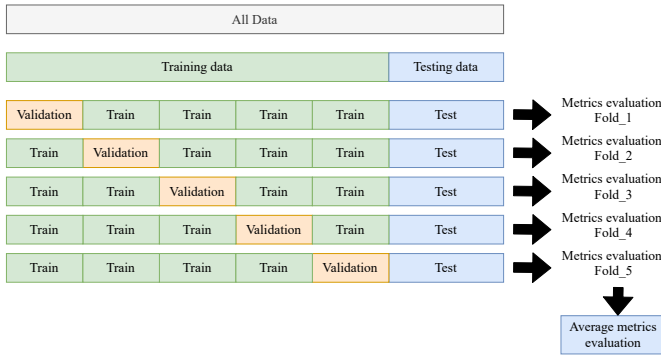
All Data

Training data

Testing data

| Validation | Train | Train | Train | Train | Test |
|---|---|---|---|---|---|
| Train | Validation | Train | Train | Train | Test |
| Train | Train | Validation | Train | Train | Test |
| Train | Train | Train | Validation | Train | Test |
| Train | Train | Train | Train | Validation | Test |

Metrics evaluation Fold_1

Metrics evaluation Fold_2

Metrics evaluation Fold_3

Metrics evaluation Fold_4

Metrics evaluation Fold_5

Average metrics evaluation